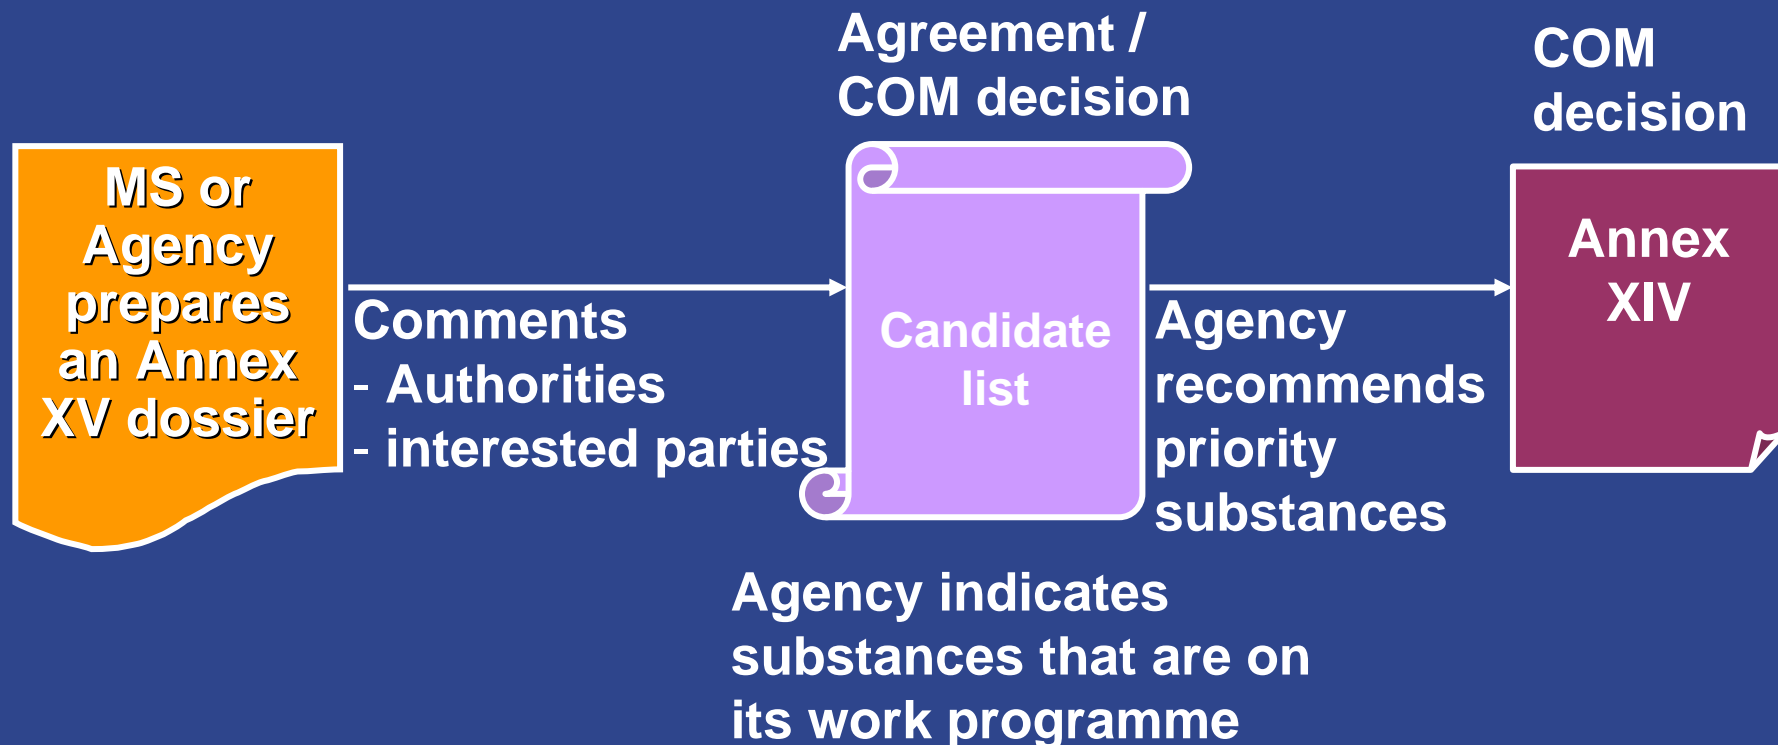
MS or Agency prepares an Annex XV dossier

Comments
- Authorities
- interested parties

Agreement / COM decision

Candidate list

Agency indicates substances that are on its work programme

Agency recommends priority substances

COM decision

Annex XIV